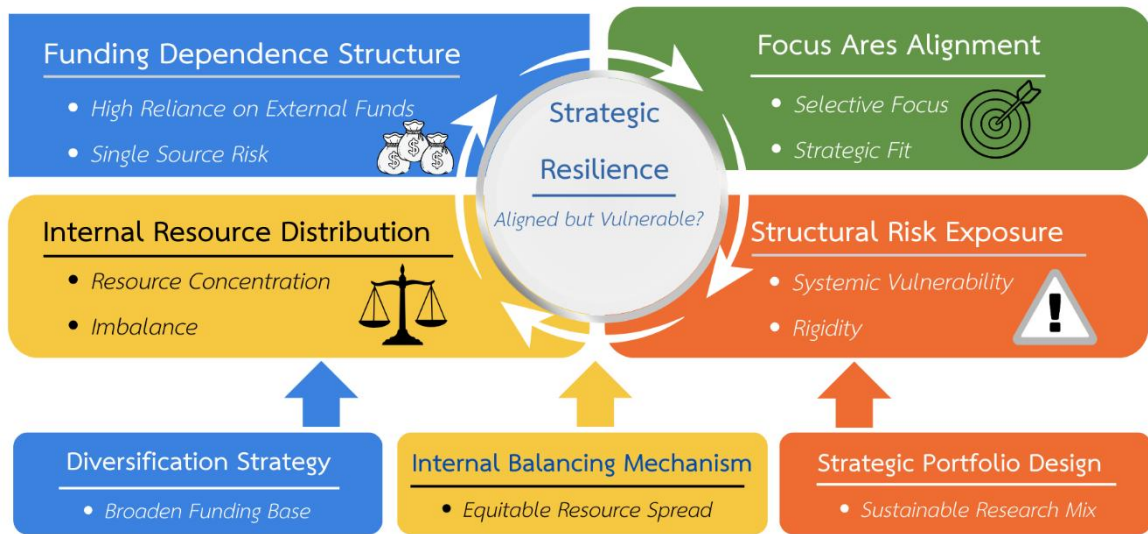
Funding Dependence Structure

• High Reliance on External Funds
• Single Source Risk

Focus Ares Alignment

• Selective Focus
• Strategic Fit

Strategic

Resilience

Aligned but Vulnerable?

Internal Resource Distribution

• Resource Concentration
• Imbalance

Structural Risk Exposure

• Systemic Vulnerability
• Rigidity

Diversification Strategy

• Broaden Funding Base

Internal Balancing Mechanism

• Equitable Resource Spread

Strategic Portfolio Design

• Sustainable Research Mix